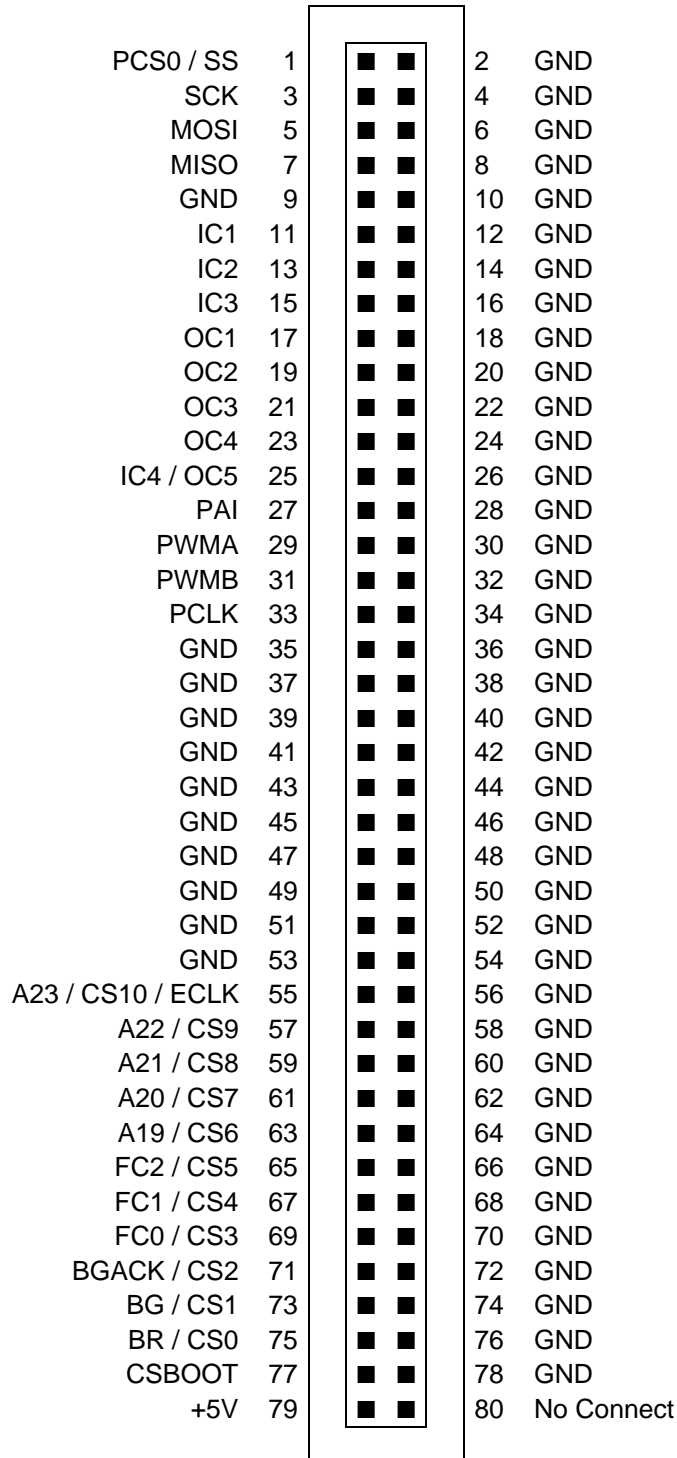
PCS0 / SS 1 2 GND
SCK 3 4 GND
MOSI 5 6 GND
MISO 7 8 GND
GND 9 10 GND
IC1 11 12 GND
IC2 13 14 GND
IC3 15 16 GND
OC1 17 18 GND
OC2 19 20 GND
OC3 21 22 GND
OC4 23 24 GND
IC4 / OC5 25 26 GND
PAI 27 28 GND
PWMA 29 30 GND
PWMB 31 32 GND
PCLK 33 34 GND
GND 35 36 GND
GND 37 38 GND
GND 39 40 GND
GND 41 42 GND
GND 43 44 GND
GND 45 46 GND
GND 47 48 GND
GND 49 50 GND
GND 51 52 GND
GND 53 54 GND
A23 / CS10 / ECLK 55 56 GND
A22 / CS9 57 58 GND
A21 / CS8 59 60 GND
A20 / CS7 61 62 GND
A19 / CS6 63 64 GND
FC2 / CS5 65 66 GND
FC1 / CS4 67 68 GND
FC0 / CS3 69 70 GND
BGACK / CS2 71 72 GND
BG / CS1 73 74 GND
BR / CS0 75 76 GND
CSBOOT 77 78 GND
+5V 79 80 No Connect